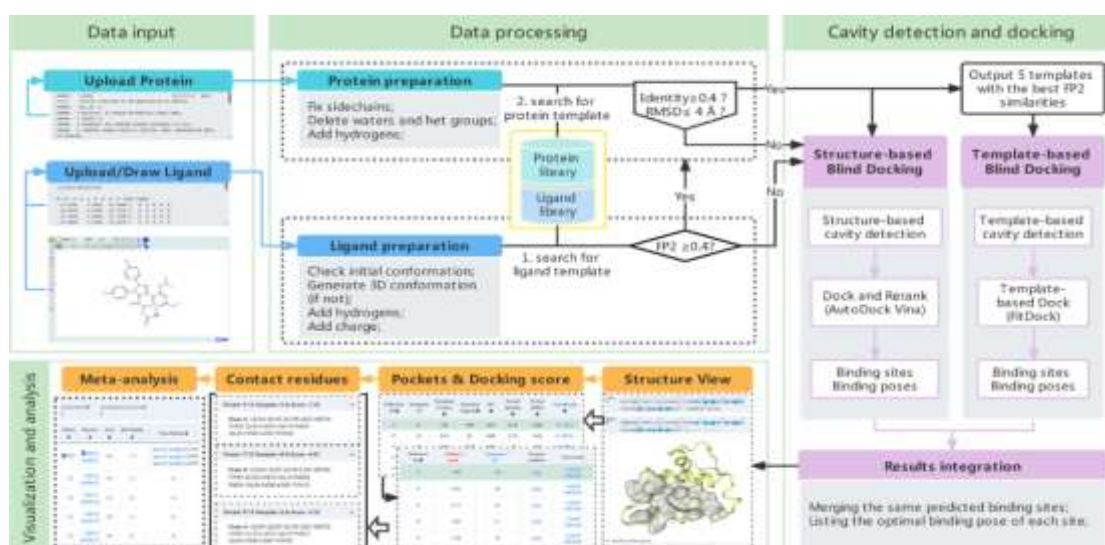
Data input

Upload Protein

Upload/Draw Ligand

Data processing

Protein preparation

Fix sidechains;
Delete waters and het groups;
Add hydrogens;

2. search for protein template

Protein library

Ligand library

Identity≥0.4 ?
RMSD≤ 4 Å ?

Yes

No

Yes

No

FP2 ≥0.4?

1. search for ligand template

Ligand preparation

Check initial conformation;
Generate 3D conformation (if not);
Add hydrogens;
Add charge;

Cavity detection and docking

Output 5 templates with the best FP2 similarities

Structure-based Blind Docking

Template-based Blind Docking

Structure-based cavity detection

Dock and Rerank (AutoDock Vina)

Binding sites
Binding poses

Template-based cavity detection

Template-based Dock (FitDock)

Binding sites
Binding poses

Visualization and analysis

Meta-analysis

Contact residues

Pockets & Docking score

Structure View

Results integration

Merging the same predicted binding sites;
Listing the optimal binding pose of each site.